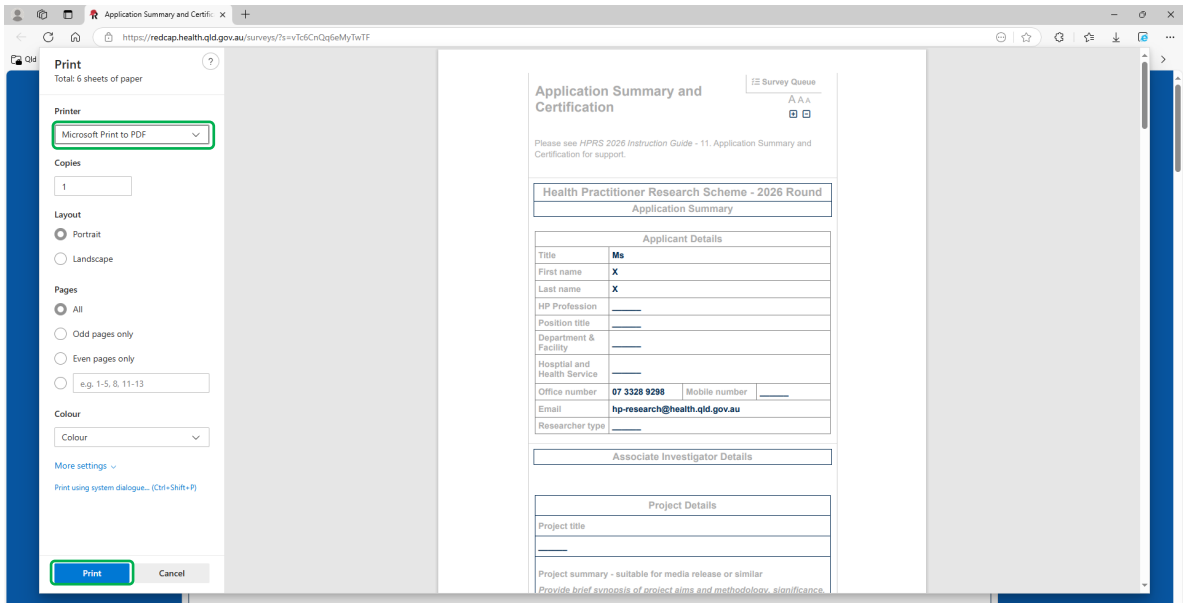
Application Summary and Certific ×
https://redcap.health.qld.gov.au/surveys/?s=vTc6CnQq6eMyTwTF
Qld

Print
Total: 6 sheets of paper

Printer
Microsoft Print to PDF

Copies
1

Layout
Portrait
Landscape

Pages
All
Odd pages only
Even pages only
e.g. 1-5, 8, 11-13

Colour
Colour

More settings

Print using system dialogue... (Ctrl+Shift+P)

Print
Cancel

Application Summary and Certification

Survey Queue
A A A

Please see HPRS 2026 Instruction Guide - 11. Application Summary and Certification for support.

Health Practitioner Research Scheme - 2026 Round
Application Summary

| Applicant Details | | | |
|---|---|---|---|
| Title | Ms | | |
| First name | X | | |
| Last name | X | | |
| HP Profession | | | |
| Position title | | | |
| Department & Facility | | | |
| Hosptial and Health Service | | | |
| Office number | 07 3328 9298 | Mobile number | |
| Email | hp-research@health.qld.gov.au | | |
| Researcher type | | | |

Associate Investigator Details

Project Details
Project title

Project summary - suitable for media release or similar
Provide brief synopsis of project aims and methodology, significance,